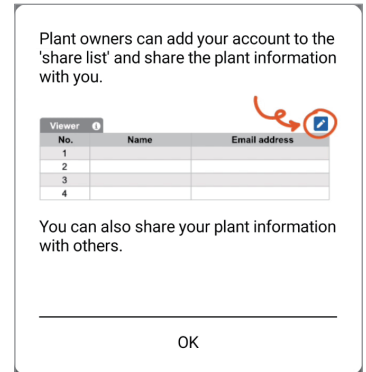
Plant owners can add your account to the 'share list' and share the plant information with you.

Viewer

| No. | Name | Email address |
|---|---|---|
| 1 | | |
| 2 | | |
| 3 | | |
| 4 | | |

You can also share your plant information with others.

OK